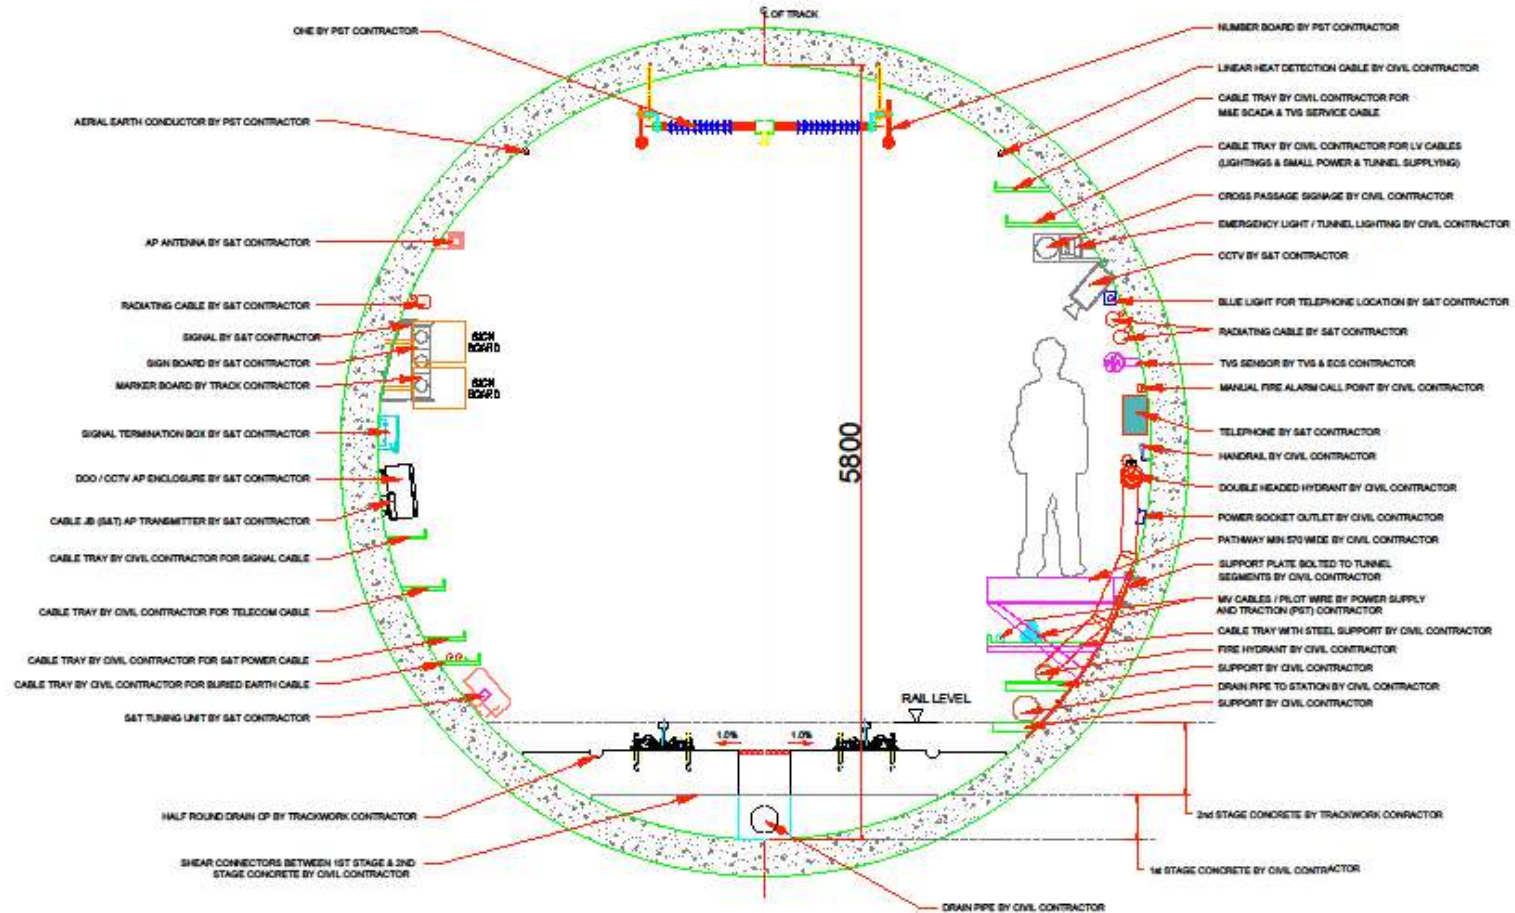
℄ OF TRACK

OHE BY PST CONTRACTOR

AERIAL EARTH CONDUCTOR BY PST CONTRACTOR

AP ANTENNA BY S&T CONTRACTOR

RADIATING CABLE BY S&T CONTRACTOR

SIGNAL BY S&T CONTRACTOR

SIGN BOARD BY S&T CONTRACTOR

MARKER BOARD BY TRACK CONTRACTOR

SIGNAL TERMINATION BOX BY S&T CONTRACTOR

DOO / CCTV AP ENCLOSURE BY S&T CONTRACTOR

CABLE JB (S&T) AP TRANSMITTER BY S&T CONTRACTOR

CABLE TRAY BY CIVIL CONTRACTOR FOR SIGNAL CABLE

CABLE TRAY BY CIVIL CONTRACTOR FOR TELECOM CABLE

CABLE TRAY BY CIVIL CONTRACTOR FOR S&T POWER CABLE

CABLE TRAY BY CIVIL CONTRACTOR FOR BURIED EARTH CABLE

S&T TUNING UNIT BY S&T CONTRACTOR

HALF ROUND DRAIN CP BY TRACKWORK CONTRACTOR

SHEAR CONNECTORS BETWEEN 1ST STAGE & 2ND STAGE CONCRETE BY CIVIL CONTRACTOR

SIGN BOARD

SIGN BOARD

5800

RAIL LEVEL

1.0%

1.0%

NUMBER BOARD BY PST CONTRACTOR

LINEAR HEAT DETECTION CABLE BY CIVIL CONTRACTOR

CABLE TRAY BY CIVIL CONTRACTOR FOR M&E SCADA & TVS SERVICE CABLE

CABLE TRAY BY CIVIL CONTRACTOR FOR LV CABLES (LIGHTINGS & SMALL POWER & TUNNEL SUPPLYING)

CROSS PASSAGE SIGNAGE BY CIVIL CONTRACTOR

EMERGENCY LIGHT / TUNNEL LIGHTING BY CIVIL CONTRACTOR

CCTV BY S&T CONTRACTOR

BLUE LIGHT FOR TELEPHONE LOCATION BY S&T CONTRACTOR

RADIATING CABLE BY S&T CONTRACTOR

TVS SENSOR BY TVS & ECS CONTRACTOR

MANUAL FIRE ALARM CALL POINT BY CIVIL CONTRACTOR

TELEPHONE BY S&T CONTRACTOR

HANDRAIL BY CIVIL CONTRACTOR

DOUBLE HEADED HYDRANT BY CIVIL CONTRACTOR

POWER SOCKET OUTLET BY CIVIL CONTRACTOR

PATHWAY MIN 570 WIDE BY CIVIL CONTRACTOR

SUPPORT PLATE BOLTED TO TUNNEL SEGMENTS BY CIVIL CONTRACTOR

MV CABLES / PILOT WIRE BY POWER SUPPLY AND TRACTION (PST) CONTRACTOR

CABLE TRAY WITH STEEL SUPPORT BY CIVIL CONTRACTOR

FIRE HYDRANT BY CIVIL CONTRACTOR

SUPPORT BY CIVIL CONTRACTOR

DRAIN PIPE TO STATION BY CIVIL CONTRACTOR

SUPPORT BY CIVIL CONTRACTOR

2nd STAGE CONCRETE BY TRACKWORK CONRACTOR

1st STAGE CONCRETE BY CIVIL CONTRACTOR

DRAIN PIPE BY CIVIL CONTRACTOR